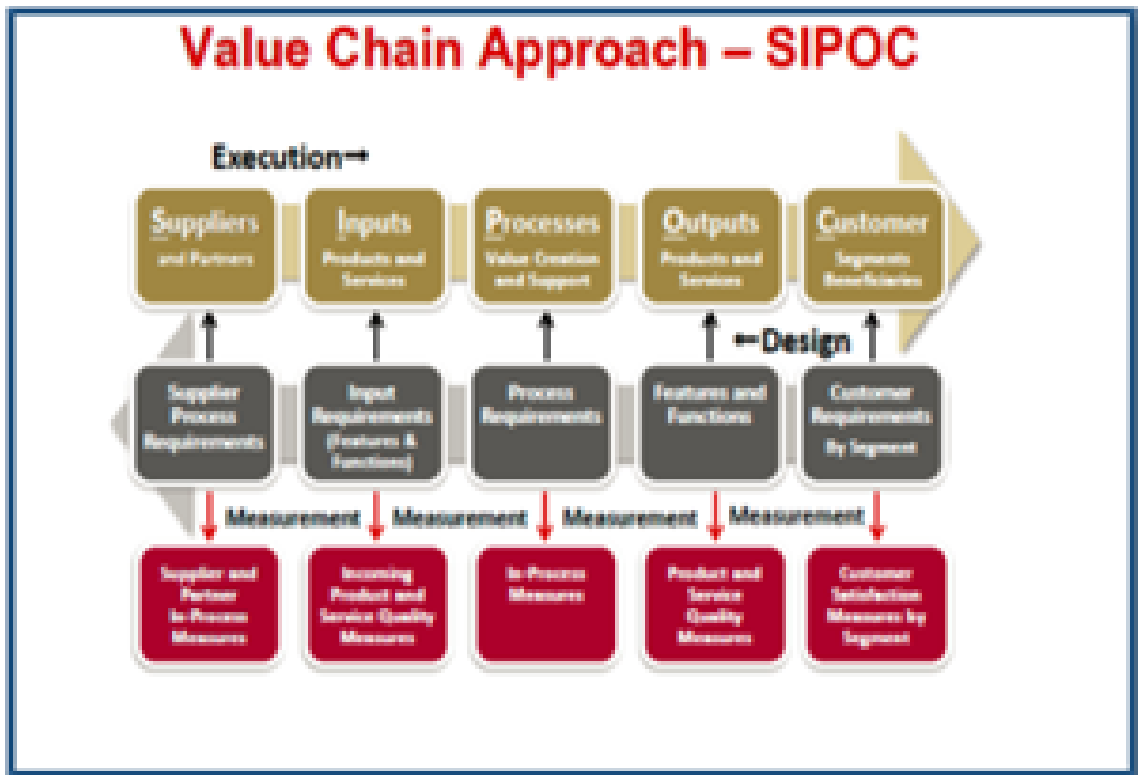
Value Chain Approach – SIPOC

Execution→

Suppliers
and Partners

Inputs
Products and Services

Processes
Value Creation and Support

Outputs
Products and Services

Customer
Segments Beneficiaries

←Design

Supplier Process Requirements

Input Requirements (Features & Functions)

Process Requirements

Features and Functions

Customer Requirements By Segment

Measurement

Measurement

Measurement

Measurement

Supplier and Partners In-Process Measures

Incoming Product and Service Quality Measures

In-Process Measures

Product and Service Quality Measures

Customer Satisfaction Measures by Segment